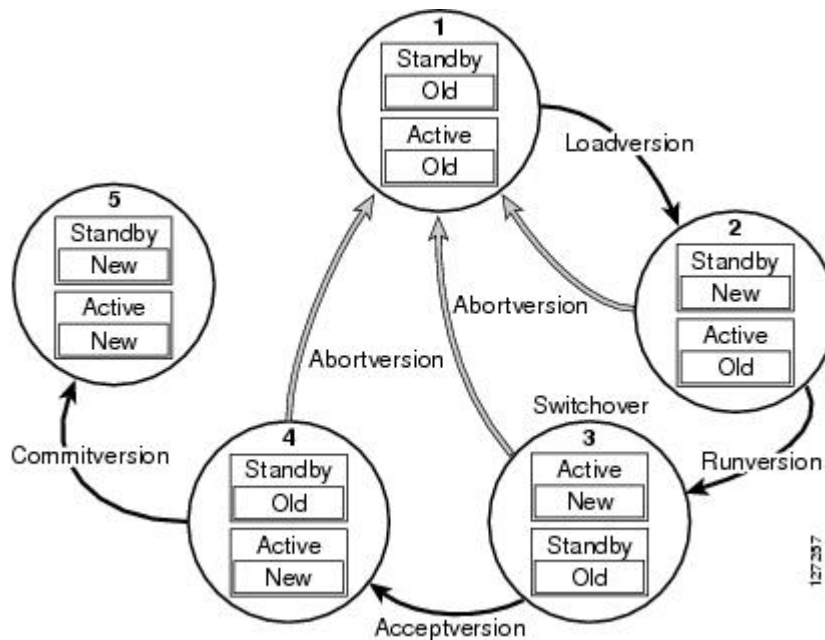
1
Standby
Old
Active
Old

Loadversion

2
Standby
New
Active
Old

Abortversion

Runversion

Switchover
3
Active
New
Standby
Old

Abortversion

Acceptversion

4
Standby
Old
Active
New

Commitversion

5
Standby
New
Active
New

127237